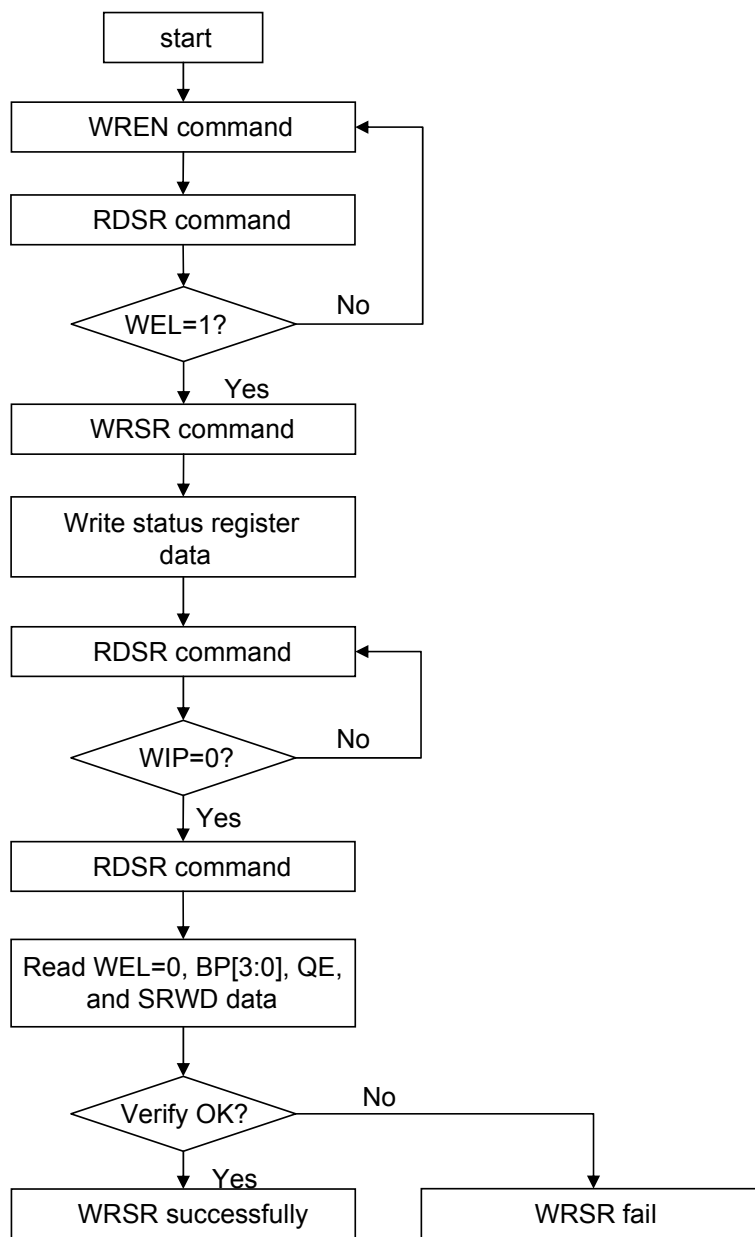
start

WREN command

RDSR command

WEL=1?

No

Yes

WRSR command

Write status register data

RDSR command

WIP=0?

No

Yes

RDSR command

Read WEL=0, BP[3:0], QE, and SRWD data

Verify OK?

No

Yes

WRSR successfully

WRSR fail